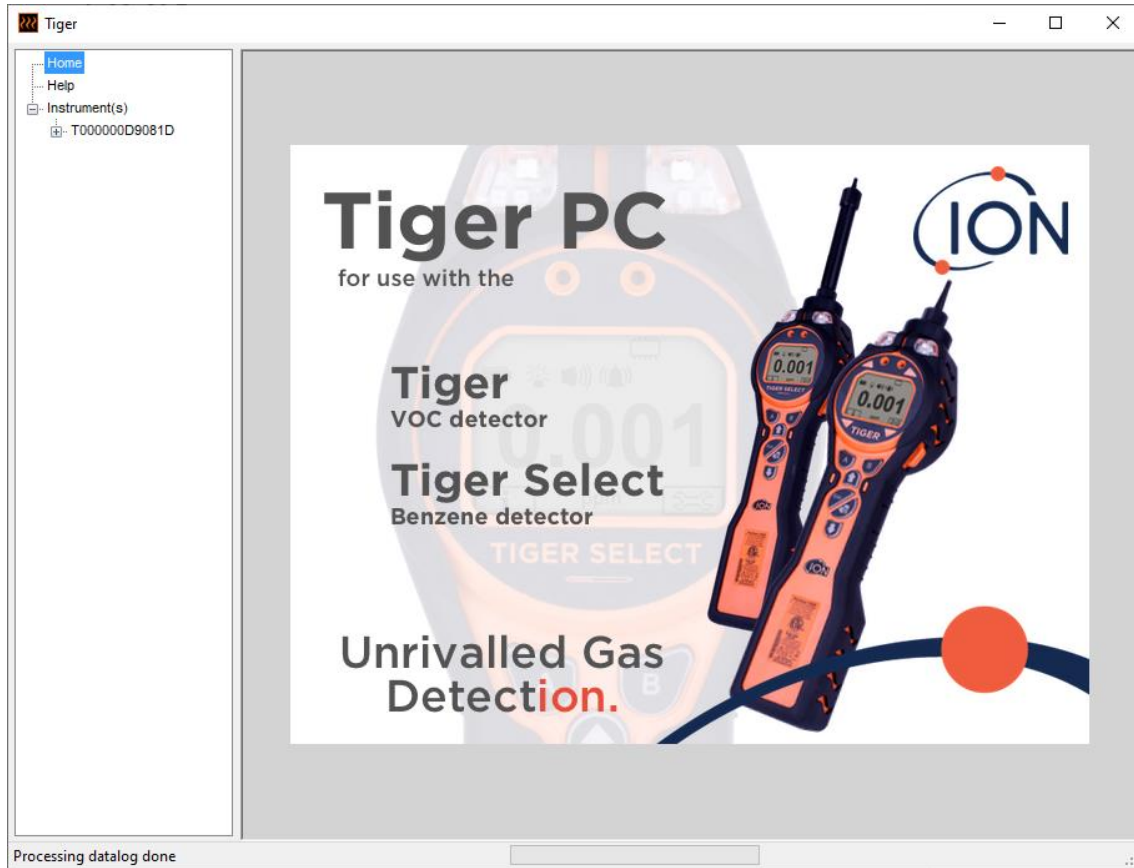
Tiger

Home
Help
Instrument(s)
T000000D9081D

Tiger PC
for use with the

ION

Tiger
VOC detector

Tiger Select
Benzene detector

TIGER SELECT

0.001

0.001

0.001

TIGER

ION

B

Unrivalled Gas Detection.

Processing datalog done